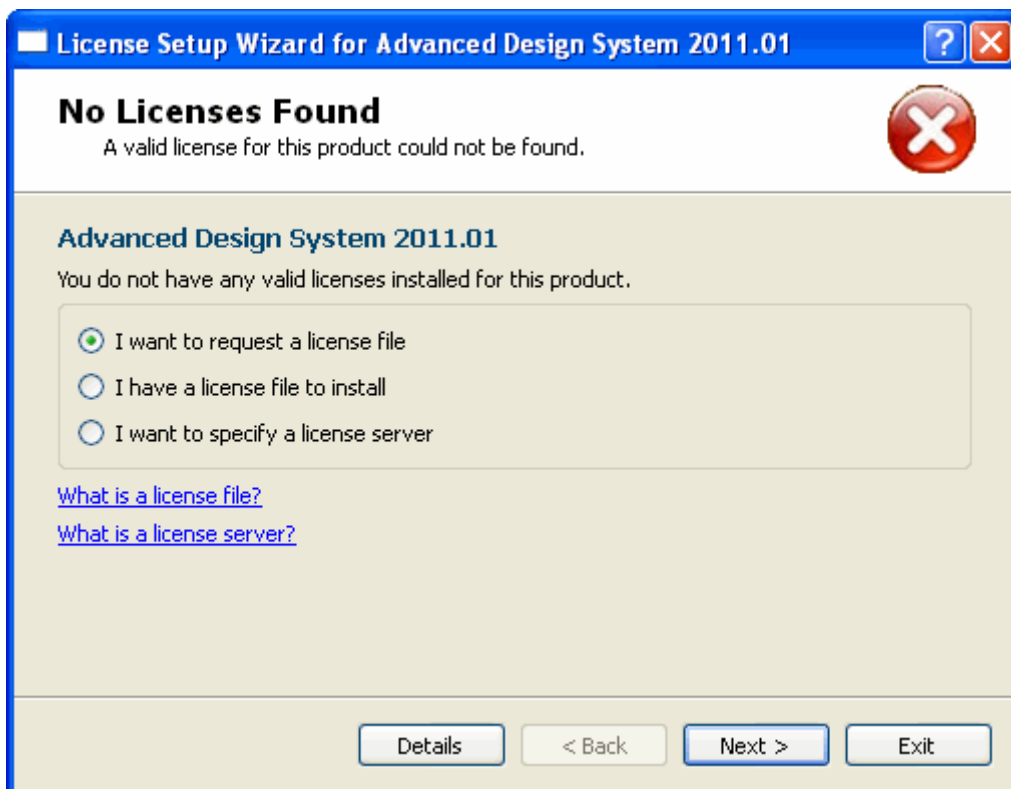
License Setup Wizard for Advanced Design System 2011.01

No Licenses Found
A valid license for this product could not be found.

Advanced Design System 2011.01
You do not have any valid licenses installed for this product.

I want to request a license file
I have a license file to install
I want to specify a license server

What is a license file?
What is a license server?

Details
< Back
Next >
Exit